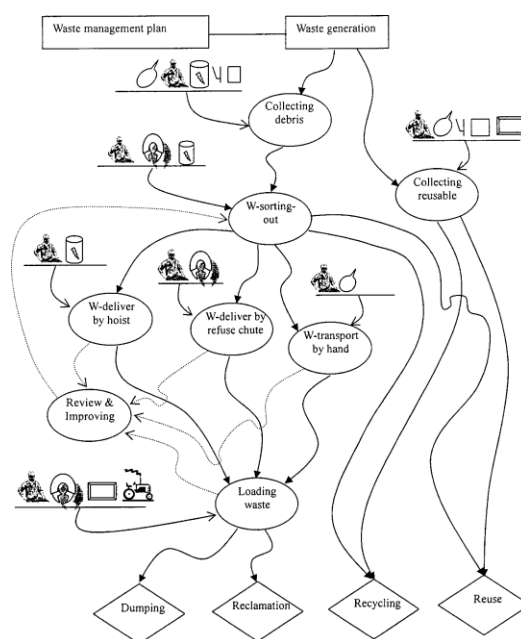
Waste management plan

Waste generation

Collecting debris

Collecting reusable

W-sorting-out

W-deliver by hoist

W-deliver by refuse chute

W-transport by hand

Review & Improving

Loading waste

Dumping

Reclamation

Recycling

Reuse